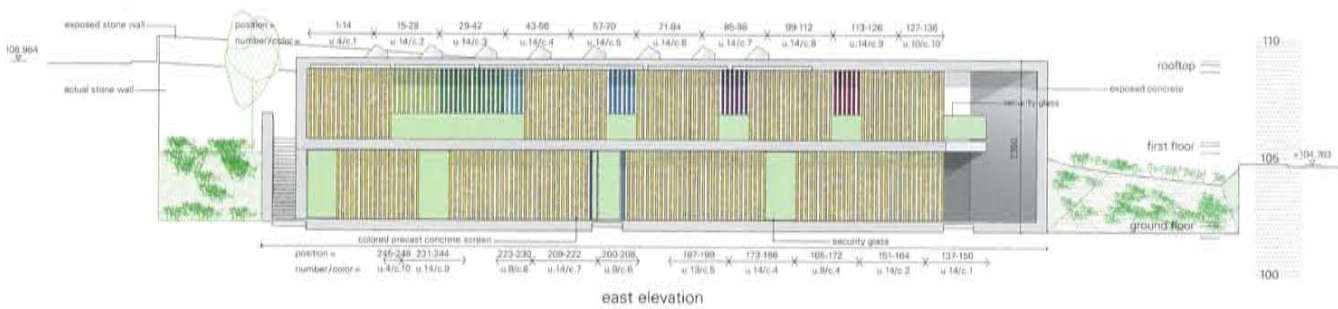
exposed stone wall

106,964

actual stone wall

position =
number/color =

| 1-14 | 15-28 | 29-42 | 43-56 | 57-70 | 71-84 | 85-98 | 99-112 | 113-126 | 127-136 |
|---|---|---|---|---|---|---|---|---|---|
| u.4/c.1 | u.14/c.2 | u.14/c.3 | u.14/c.4 | u.14/c.5 | u.14/c.6 | u.14/c.7 | u.14/c.8 | u.14/c.9 | u.10/c.10 |

security glass

exposed concrete

2360

rooftop

first floor

ground floor

110

105

+104,763

100

colored precast concrete screen

security glass

position =
number/color =

| 245-248 | 231-244 | 223-230 | 209-222 | 200-208 | 187-199 | 173-186 | 165-172 | 151-164 | 137-150 |
|---|---|---|---|---|---|---|---|---|---|
| u.4/c.10 | u.14/c.9 | u.8/c.8 | u.14/c.7 | u.9/c.6 | u.13/c.5 | u.14/c.4 | u.8/c.4 | u.14/c.2 | u.14/c.1 |

east elevation